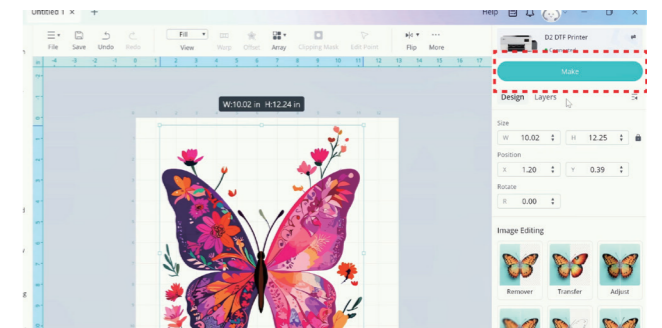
Untitled 1 × +

Help

File Save Undo Redo Fill View Warp Offset Array Clipping Mask Edit Point Flip More

D2 DTF Printer

Make

Design Layers

-4 -3 -2 -1 0 1 2 3 4 5 6 7 8 9 10 11 12 13 14 15 16 17

W:10.02 in H:12.24 in

Size
W 10.02 H 12.25

Position
X 1.20 Y 0.39

Rotate
R 0.00

Image Editing

Remover Transfer Adjust